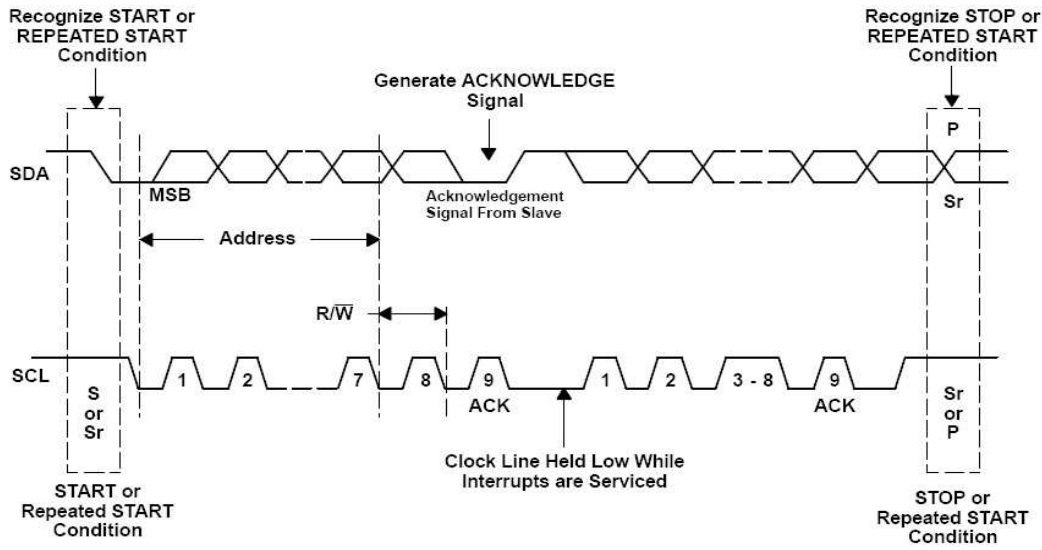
Recognize START or REPEATED START Condition

Generate ACKNOWLEDGE Signal

Recognize STOP or REPEATED START Condition

P

SDA

MSB

Acknowledgement Signal From Slave

Sr

Address

R/$\overline{W}$

SCL

1

2

7

8

9

1

2

3 - 8

9

S or Sr

ACK

ACK

Sr or P

Clock Line Held Low While Interrupts are Serviced

START or Repeated START Condition

STOP or Repeated START Condition